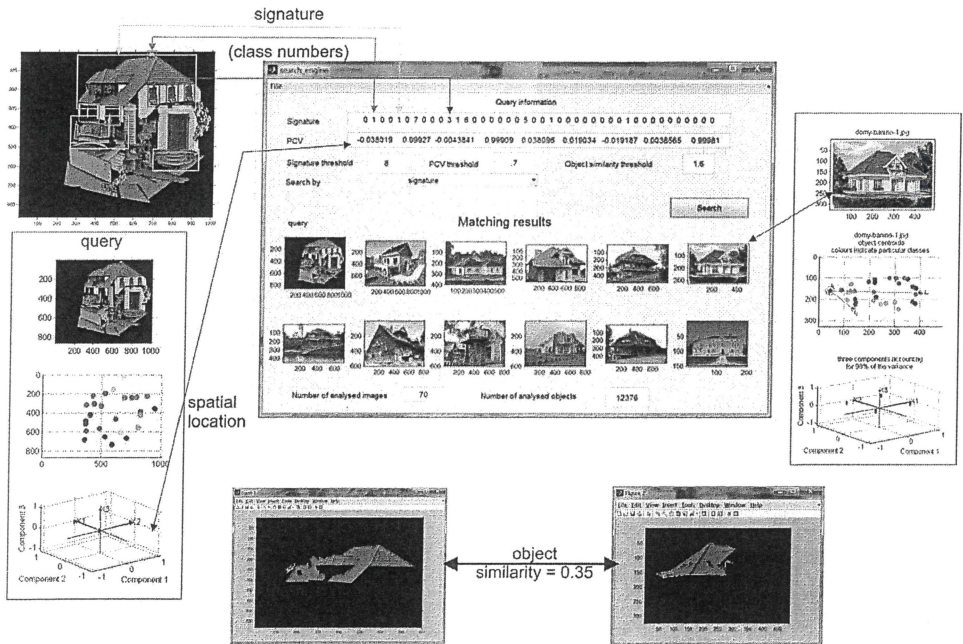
signature

(class numbers)

search_engine

File

Query information

Signature 0 1 0 0 1 0 7 0 0 0 3 1 6 0 0 0 0 0 0 5 0 0 1 0 0 0 0 0 0 0 1 0 0 0 0 0 0 0 0 0

PCV -0.038319 0.99927 -0.0043841 0.99909 0.038095 0.019034 -0.019187 0.0038565 0.99981

Signature threshold 8 PCV threshold .7 Object similarity threshold 1.6

Search by signature

Search

query

Matching results

Number of analysed images 70 Number of analysed objects 12376

query

200
400
600
800
200 400 600 800 1000

spatial location

Component 3
Component 2 Component 1

domy-banno-1.jpg

100 200 300 400

domy-banno-1.jpg
object centroids
colours indicate particular classes

three components accounting for 99% of the variance

Component 3
Component 2 Component 1

object similarity = 0.35

File Edit View Insert Tools Desktop Window Help